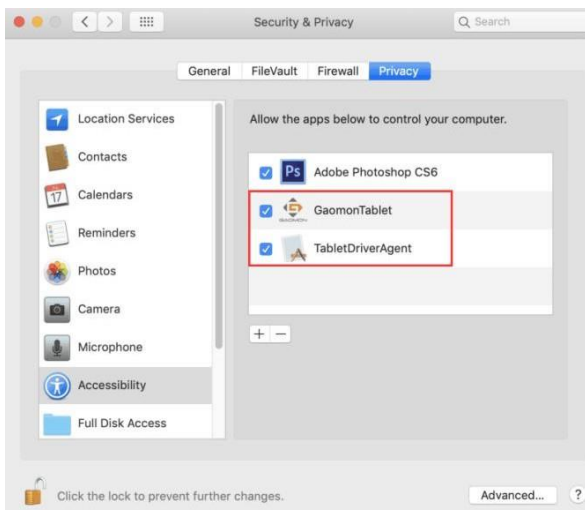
Security & Privacy

Search

General FileVault Firewall Privacy

Location Services

Contacts

17 Calendars

Reminders

Photos

Camera

Microphone

Accessibility

Full Disk Access

Allow the apps below to control your computer.

Ps Adobe Photoshop CS6

GaomonTablet

TabletDriverAgent

+ −

Click the lock to prevent further changes.

Advanced...

?